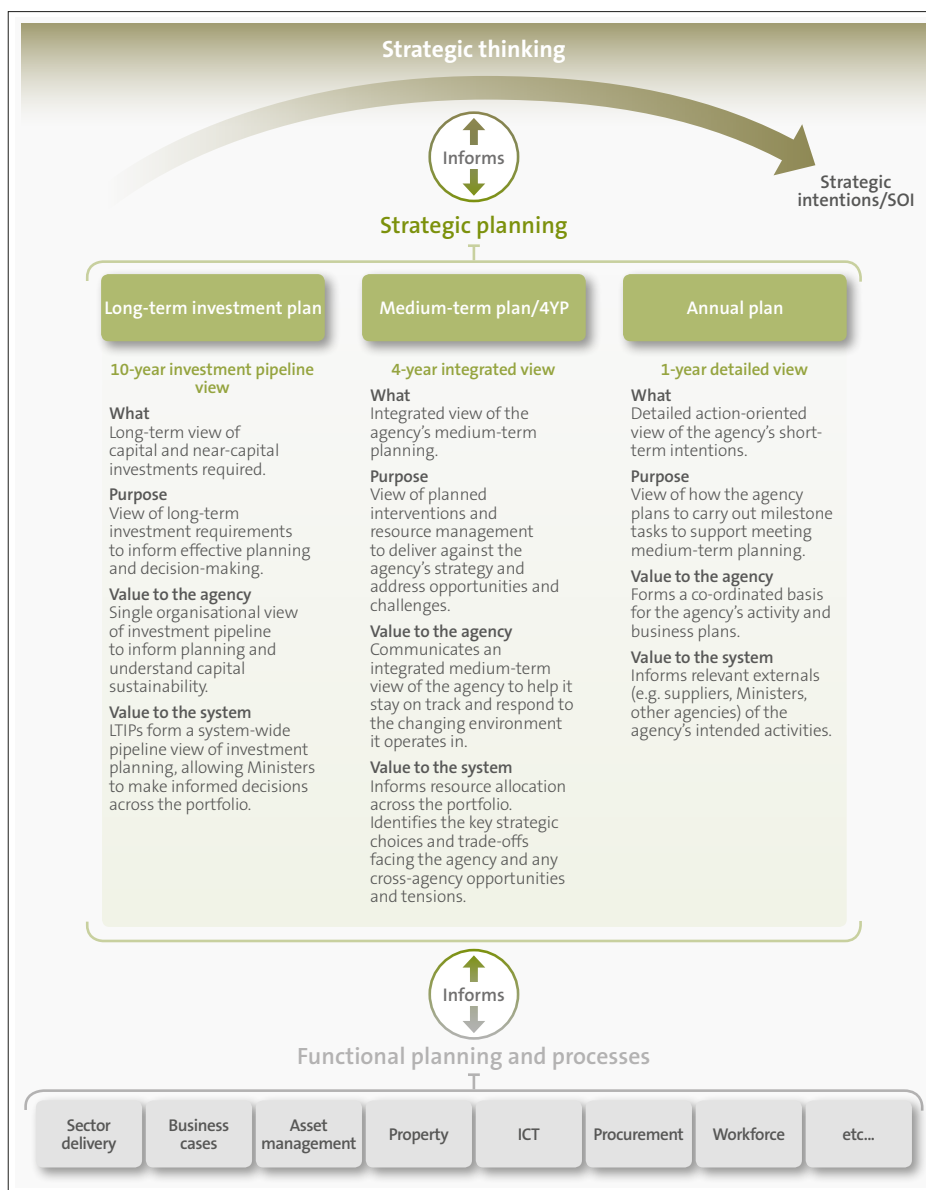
Strategic thinking

Informs

Strategic intentions/SOI

Strategic planning

Long-term investment plan

10-year investment pipeline view

What
Long-term view of capital and near-capital investments required.

Purpose
View of long-term investment requirements to inform effective planning and decision-making.

Value to the agency
Single organisational view of investment pipeline to inform planning and understand capital sustainability.

Value to the system
LTIPs form a system-wide pipeline view of investment planning, allowing Ministers to make informed decisions across the portfolio.

Medium-term plan/4YP

4-year integrated view

What
Integrated view of the agency's medium-term planning.

Purpose
View of planned interventions and resource management to deliver against the agency's strategy and address opportunities and challenges.

Value to the agency
Communicates an integrated medium-term view of the agency to help it stay on track and respond to the changing environment it operates in.

Value to the system
Informs resource allocation across the portfolio. Identifies the key strategic choices and trade-offs facing the agency and any cross-agency opportunities and tensions.

Annual plan

1-year detailed view

What
Detailed action-oriented view of the agency's short-term intentions.

Purpose
View of how the agency plans to carry out milestone tasks to support meeting medium-term planning.

Value to the agency
Forms a co-ordinated basis for the agency's activity and business plans.

Value to the system
Informs relevant externals (e.g. suppliers, Ministers, other agencies) of the agency's intended activities.

Informs

Functional planning and processes

| Sector delivery | Business cases | Asset management | Property | ICT | Procurement | Workforce | etc... |